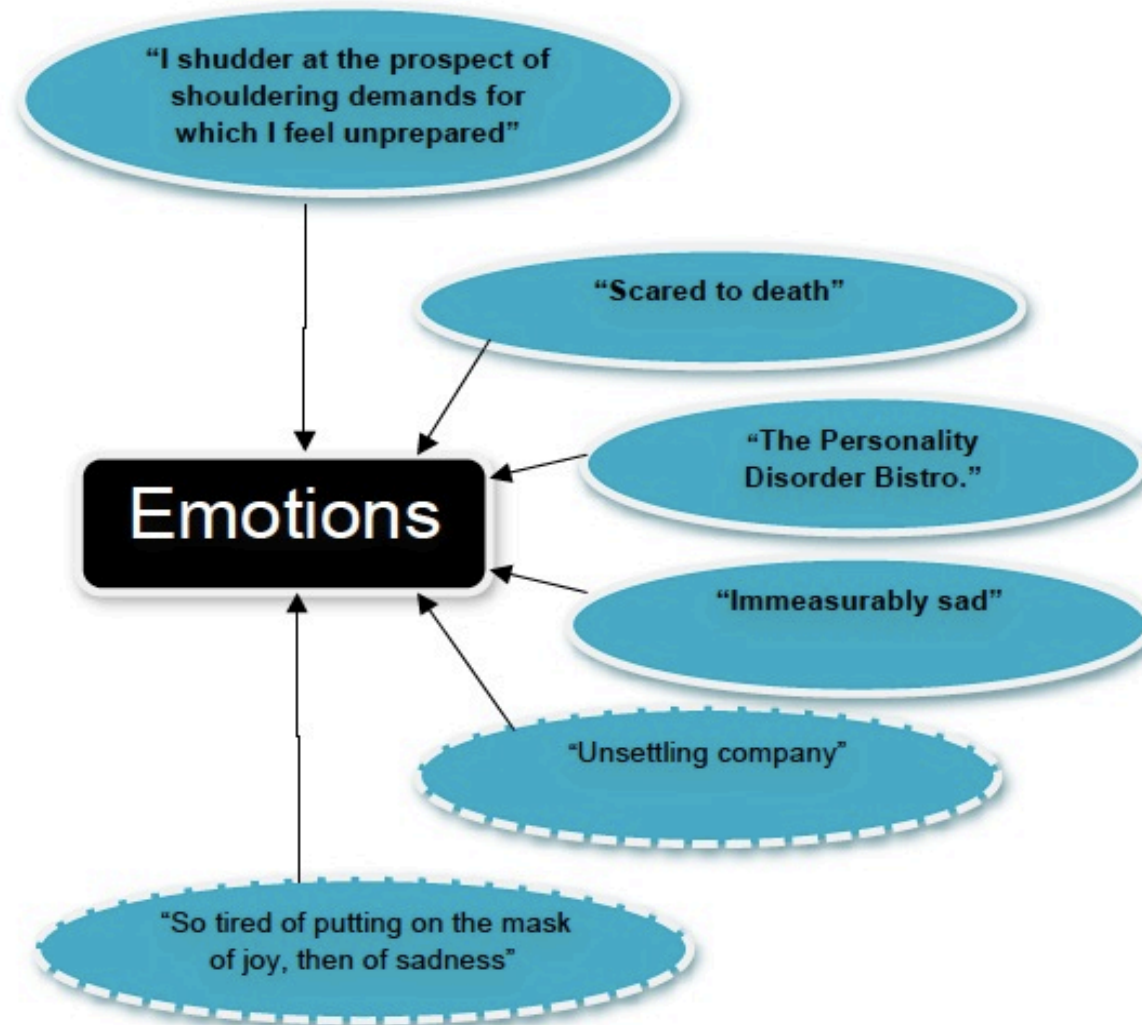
“I shudder at the prospect of shouldering demands for which I feel unprepared”

“Scared to death”

“The Personality Disorder Bistro.”

Emotions

“Immeasurably sad”

“Unsettling company”

“So tired of putting on the mask of joy, then of sadness”